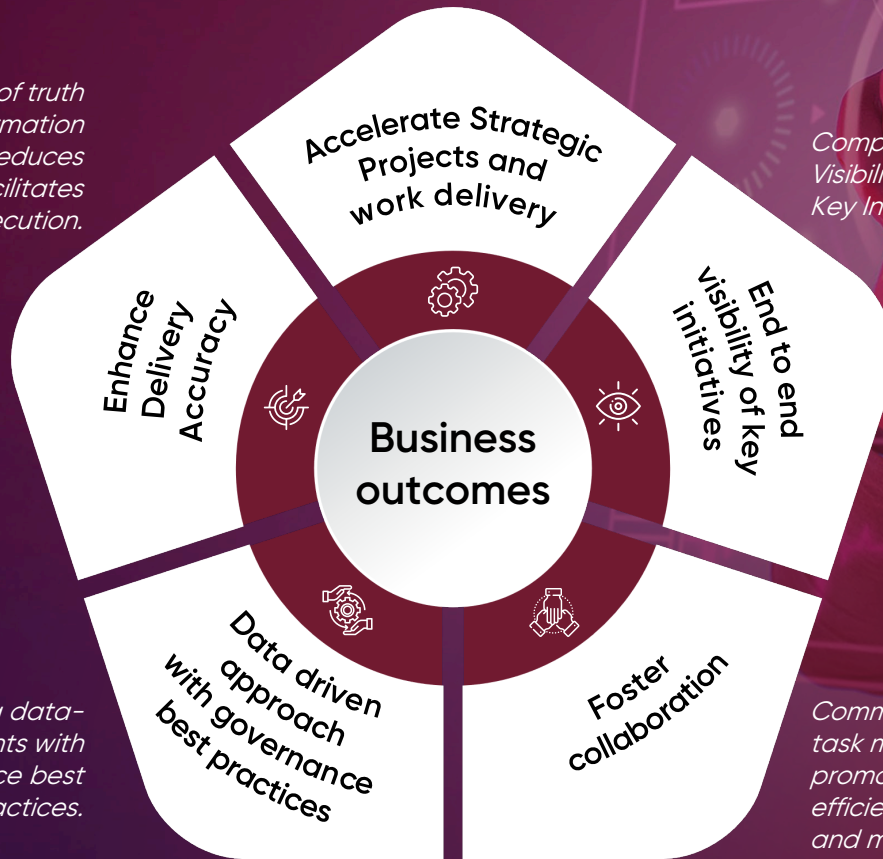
of truth
mation
educes
cilitates
ecution.

Accelerate Strategic Projects and work delivery

Comp
Visibil
Key In

Enhance Delivery Accuracy

End to end visibility of key initiatives

Business outcomes

Data driven approach with governance best practices

Foster collaboration

data-
nts with
ce best
actices.

Comm
task m
proma
efficie
and m